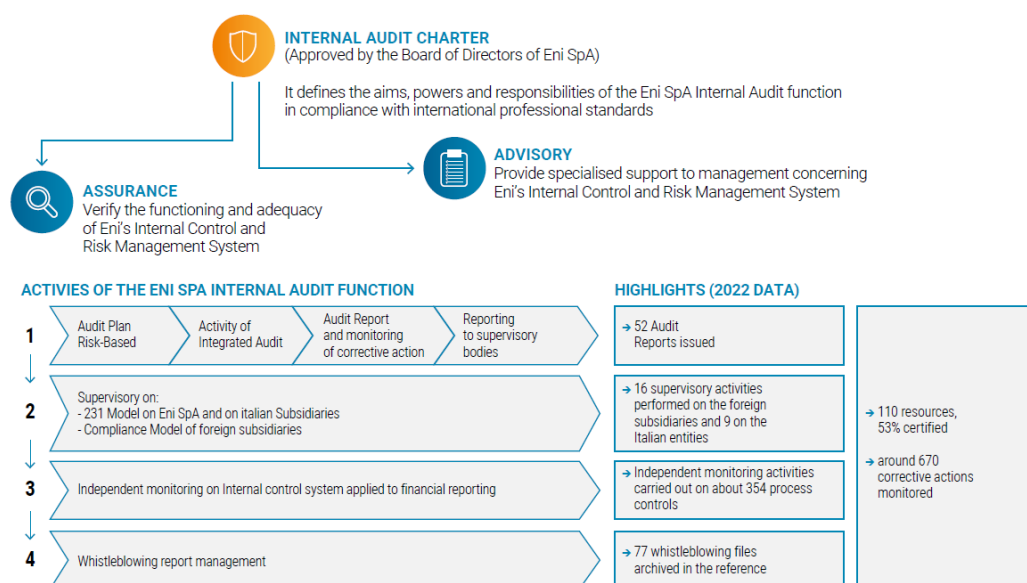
INTERNAL AUDIT CHARTER
(Approved by the Board of Directors of Eni SpA)

It defines the aims, powers and responsibilities of the Eni SpA Internal Audit function in compliance with international professional standards

ADVISORY
Provide specialised support to management concerning Eni's Internal Control and Risk Management System

ASSURANCE
Verify the functioning and adequacy of Eni's Internal Control and Risk Management System

ACTIVIES OF THE ENI SPA INTERNAL AUDIT FUNCTION

HIGHLIGHTS (2022 DATA)

1
Audit Plan Risk-Based
Activity of Integrated Audit
Audit Report and monitoring of corrective action
Reporting to supervisory bodies

→ 52 Audit Reports issued

2
Supervisory on:
- 231 Model on Eni SpA and on italian Subsidiaries
- Compliance Model of foreign subsidiaries

→ 16 supervisory activities performed on the foreign subsidiaries and 9 on the Italian entities

→ 110 resources, 53% certified

→ around 670 corrective actions monitored

3
Independent monitoring on Internal control system applied to financial reporting

→ Independent monitoring activities carried out on about 354 process controls

4
Whistleblowing report management

→ 77 whistleblowing files archived in the reference